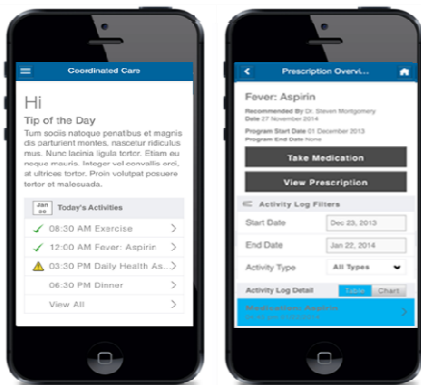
Coordinated Care

Hi

Tip of the Day

Tum sociis natoque penatibus et magnis dis parturient montes, nascetur ridiculus mus. Nunc lacinia ligula tortor. Etiam eu at ultrices tortor. Proin volutpat posuere tortor et malesuada.

JAN 06 Today's Activities

08:30 AM Exercise

12:00 AM Fever: Aspirin

03:30 PM Daily Health As...

06:30 PM Dinner

View All

Prescription Overvi...

Fever: Aspirin

Recommended By Dr. Steven Montgomery

Date 27 November 2014

Program Start Date 01 December 2013

Program End Date none

Take Medication

View Prescription

Activity Log Filters

Start Date Dec 23, 2013

End Date Jan 22, 2014

Activity Type All Types

Activity Log Detail Table Chart

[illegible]